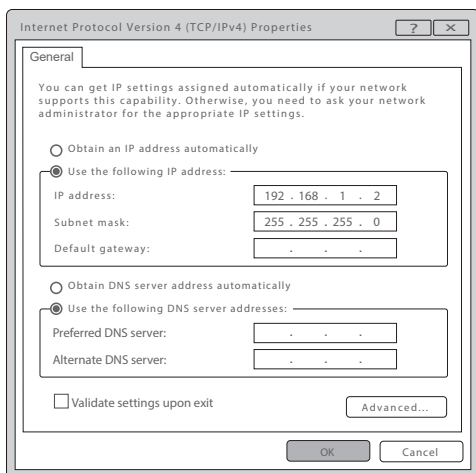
Internet Protocol Version 4 (TCP/IPv4) Properties

?

×

General

You can get IP settings assigned automatically if your network supports this capability. Otherwise, you need to ask your network administrator for the appropriate IP settings.

Obtain an IP address automatically

Use the following IP address:

IP address: 192 . 168 . 1 . 2

Subnet mask: 255 . 255 . 255 . 0

Default gateway: . . .

Obtain DNS server address automatically

Use the following DNS server addresses:

Preferred DNS server: . . .

Alternate DNS server: . . .

Validate settings upon exit

Advanced...

OK

Cancel